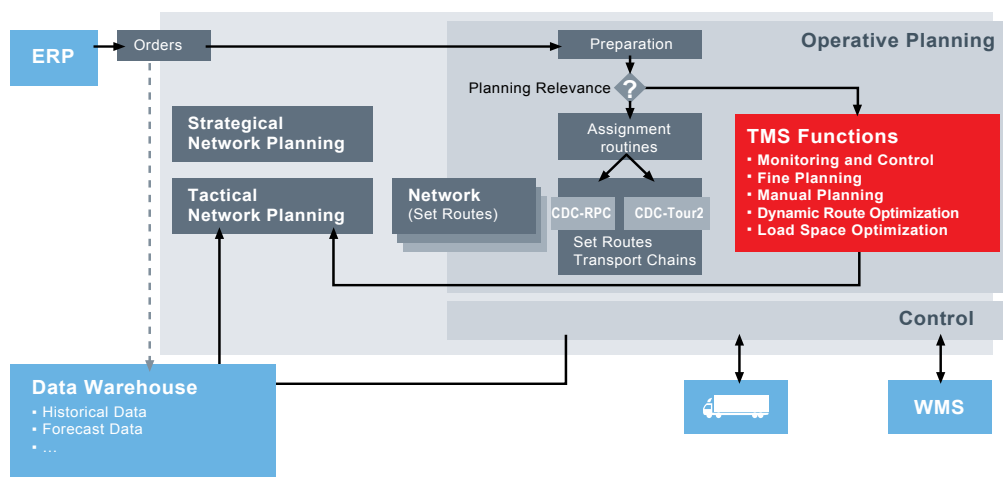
ERP

Orders

Preparation

Operative Planning

Planning Relevance

?

Strategical Network Planning

Assignment routines

TMS Functions
▪ Monitoring and Control
▪ Fine Planning
▪ Manual Planning
▪ Dynamic Route Optimization
▪ Load Space Optimization

Tactical Network Planning

Network (Set Routes)

CDC-RPC

CDC-Tour2

Set Routes Transport Chains

Control

Data Warehouse
▪ Historical Data
▪ Forecast Data
▪ ...

WMS